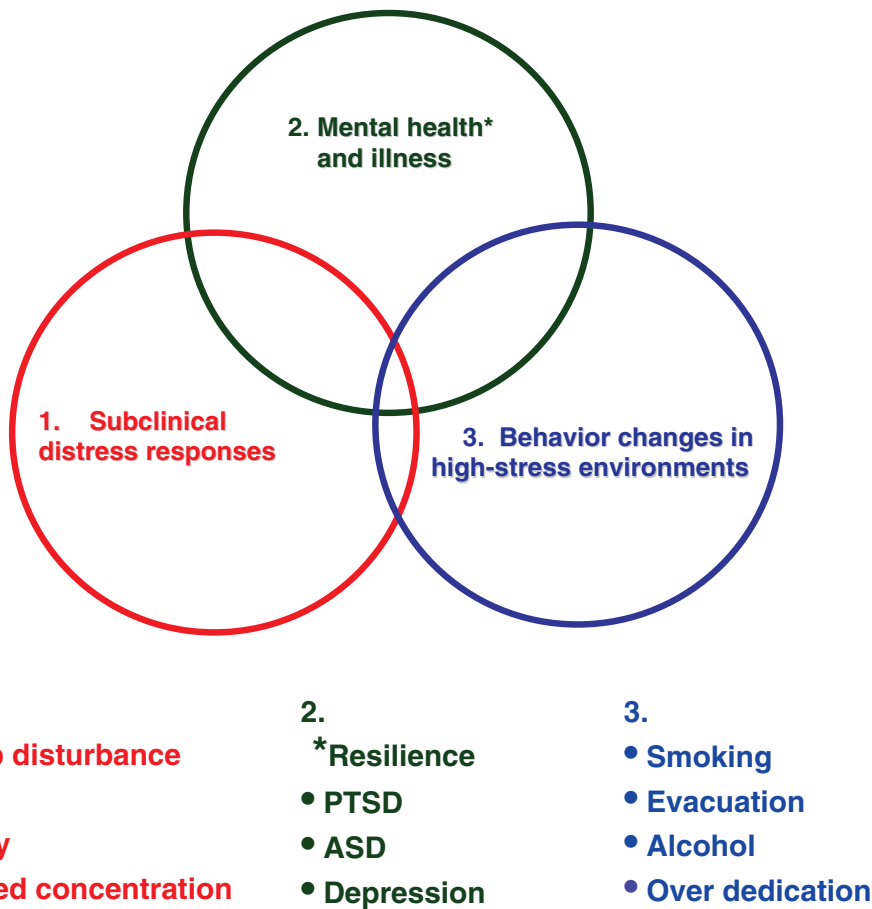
2. Mental health* and illness

1. Subclinical distress responses

3. Behavior changes in high-stress environments

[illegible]p disturbance

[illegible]y

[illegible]ed concentration

2.

*Resilience

• PTSD

• ASD

• Depression

3.

• Smoking

• Evacuation

• Alcohol

• Over dedication